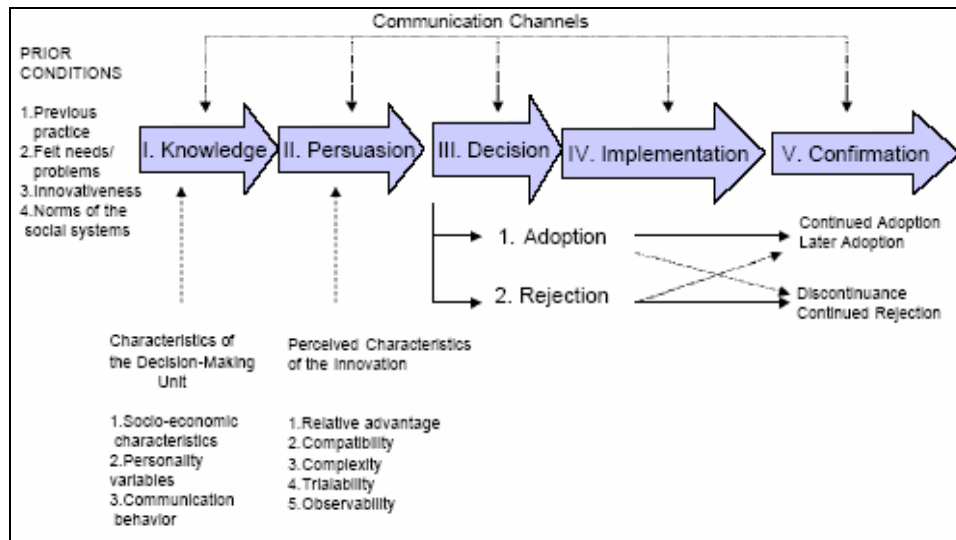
Communication Channels

PRIOR CONDITIONS

1.Previous practice
2.Felt needs/ problems
3.Innovativeness
4.Norms of the social systems

I. Knowledge

II. Persuasion

III. Decision

IV. Implementation

V. Confirmation

1. Adoption

2. Rejection

Continued Adoption
Later Adoption

Discontinuance
Continued Rejection

Characteristics of the Decision-Making Unit

1.Socio-economic characteristics
2.Personality variables
3.Communication behavior

Perceived Characteristics of the Innovation

1.Relative advantage
2.Compatibility
3.Complexity
4.Trialability
5.Observability